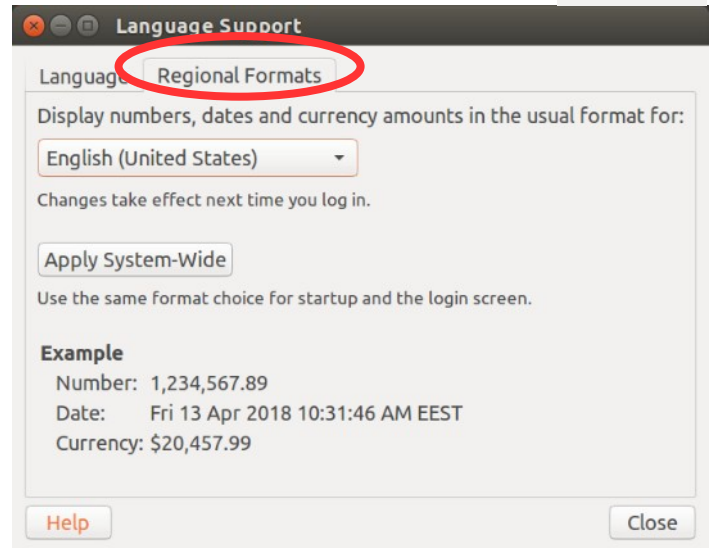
Language Support

Language Regional Formats

Display numbers, dates and currency amounts in the usual format for:

English (United States)

Changes take effect next time you log in.

Apply System-Wide

Use the same format choice for startup and the login screen.

Example

Number: 1,234,567.89
Date: Fri 13 Apr 2018 10:31:46 AM EEST
Currency: $20,457.99

Help

Close